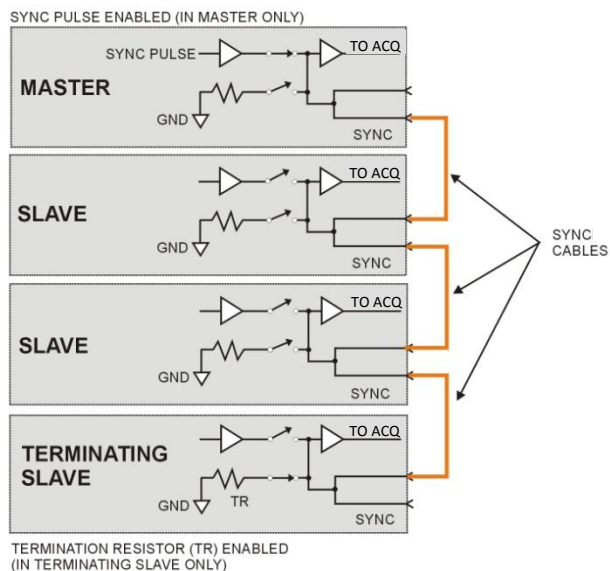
SYNC PULSE ENABLED (IN MASTER ONLY)

SYNC PULSE

TO ACQ

MASTER

GND

SYNC

TO ACQ

SLAVE

GND

SYNC

SYNC CABLES

TO ACQ

SLAVE

GND

SYNC

TO ACQ

TERMINATING SLAVE

GND

TR

SYNC

TERMINATION RESISTOR (TR) ENABLED (IN TERMINATING SLAVE ONLY)